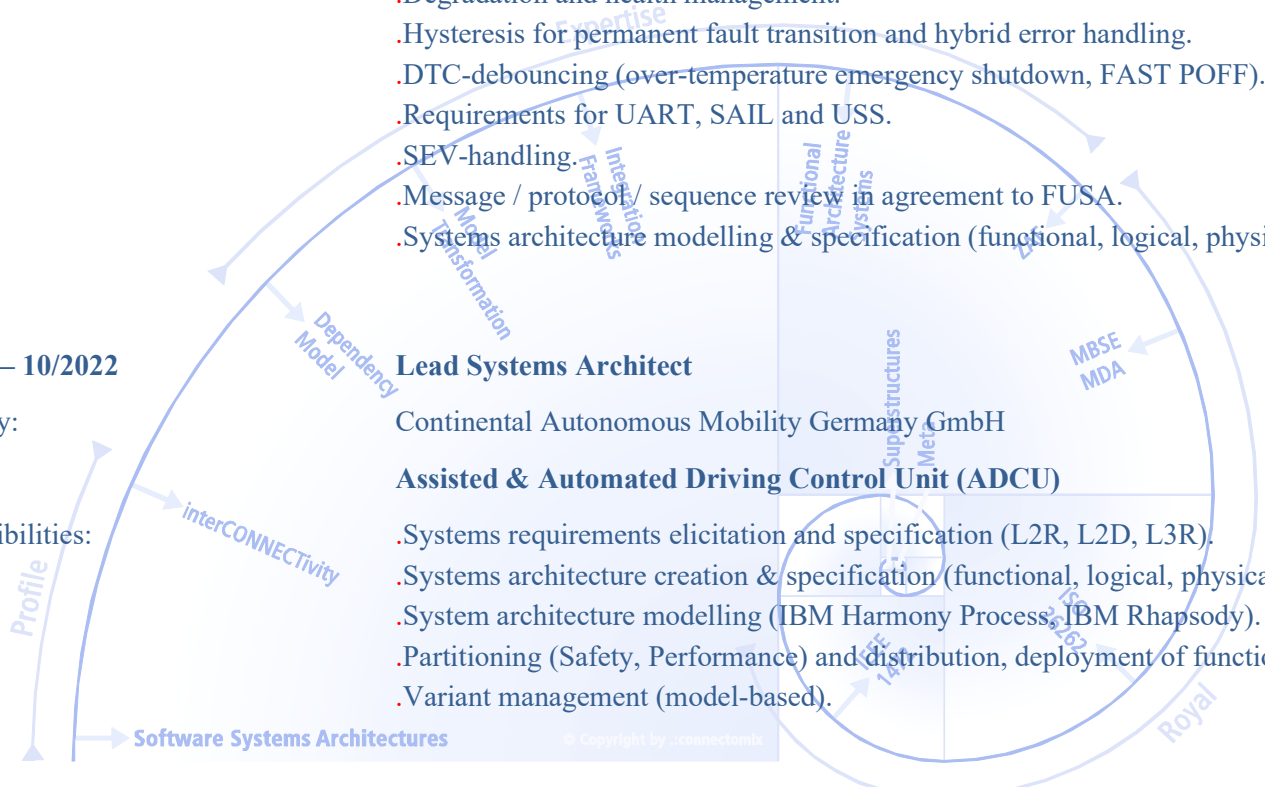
.Degradation and health management.
.Hysteresis for permanent fault transition and hybrid error handling.
.DTC-debouncing (over-temperature emergency shutdown, FAST POFF).
.Requirements for UART, SAIL and USS.
.SEV-handling.
.Message / protocol / sequence review in agreement to FUSA.
.Systems architecture modelling & specification (functional, logical, physi

– 10/2022

Lead Systems Architect

y:

Continental Autonomous Mobility Germany GmbH

Assisted & Automated Driving Control Unit (ADCU)

ibilities:

.Systems requirements elicitation and specification (L2R, L2D, L3R).
.Systems architecture creation & specification (functional, logical, physica
.System architecture modelling (IBM Harmony Process, IBM Rhapsody).
.Partitioning (Safety, Performance) and distribution, deployment of functio
.Variant management (model-based).

Expertise
Integration Frameworks
Model Transformation
Functional Architecture Systems
Dependency Model
Superstructures
Meta
MBSE MDA
interCONNECTivity
Profile
Software Systems Architectures
© Copyright by ::connectomix
IEEE 1471
ISO 26262
Royal